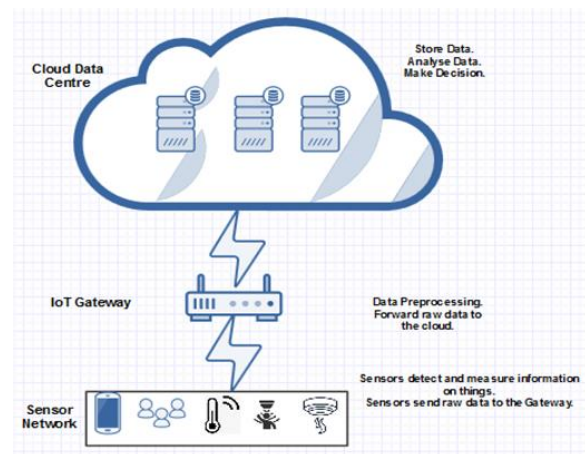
Cloud Data Centre

Store Data.
Analyse Data.
Make Decision.

IoT Gateway

Data Preprocessing.
Forward raw data to the cloud.

Sensors detect and measure information on things.
Sensors send raw data to the Gateway.

Sensor Network